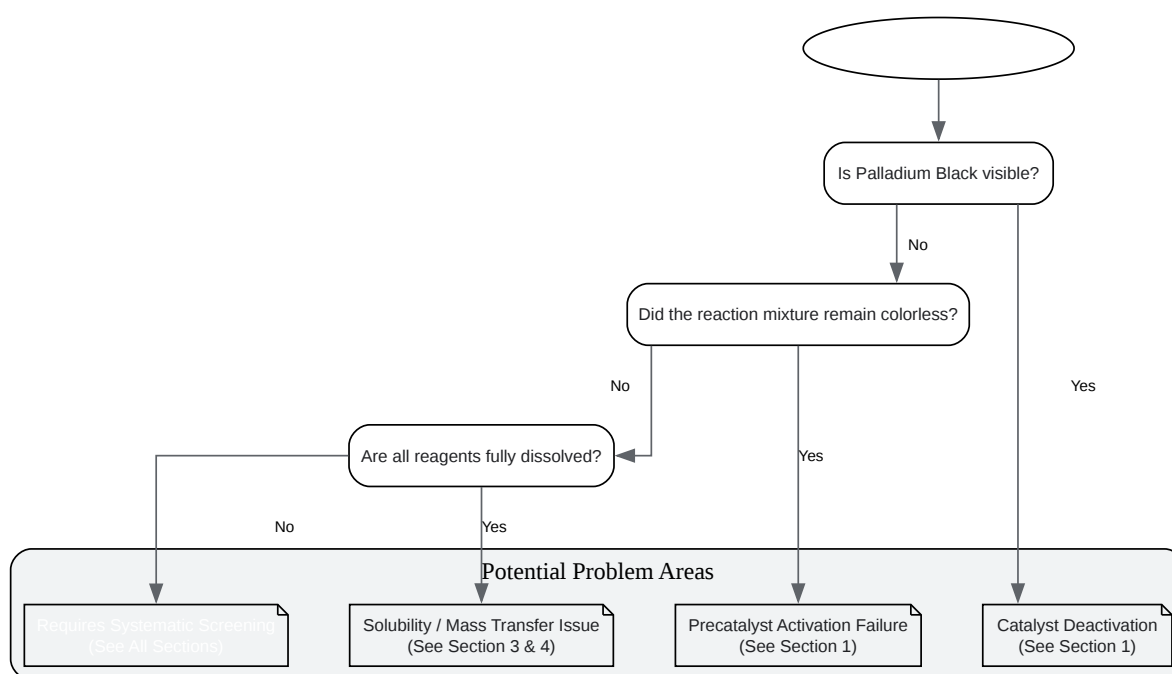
Is Palladium Black visible?

No

Did the reaction mixture remain colorless?

No

Yes

Yes

Are all reagents fully dissolved?

No

Yes

Potential Problem Areas

Requires Systematic Screening
(See All Sections)

Solubility / Mass Transfer Issue
(See Section 3 & 4)

Precatalyst Activation Failure
(See Section 1)

Catalyst Deactivation
(See Section 1)